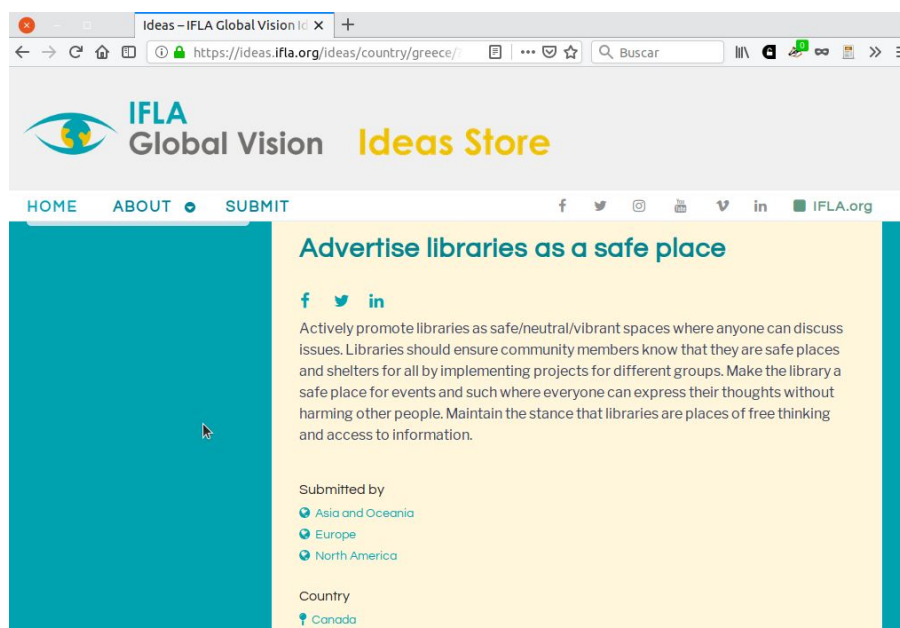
Ideas – IFLA Global Vision Id ×
+
https://ideas.ifla.org/ideas/country/greece/
Buscar
0

IFLA
Global Vision
Ideas Store

HOME
ABOUT
SUBMIT
IFLA.org

Advertise libraries as a safe place

Actively promote libraries as safe/neutral/vibrant spaces where anyone can discuss issues. Libraries should ensure community members know that they are safe places and shelters for all by implementing projects for different groups. Make the library a safe place for events and such where everyone can express their thoughts without harming other people. Maintain the stance that libraries are places of free thinking and access to information.

Submitted by
Asia and Oceania
Europe
North America

Country
Canada